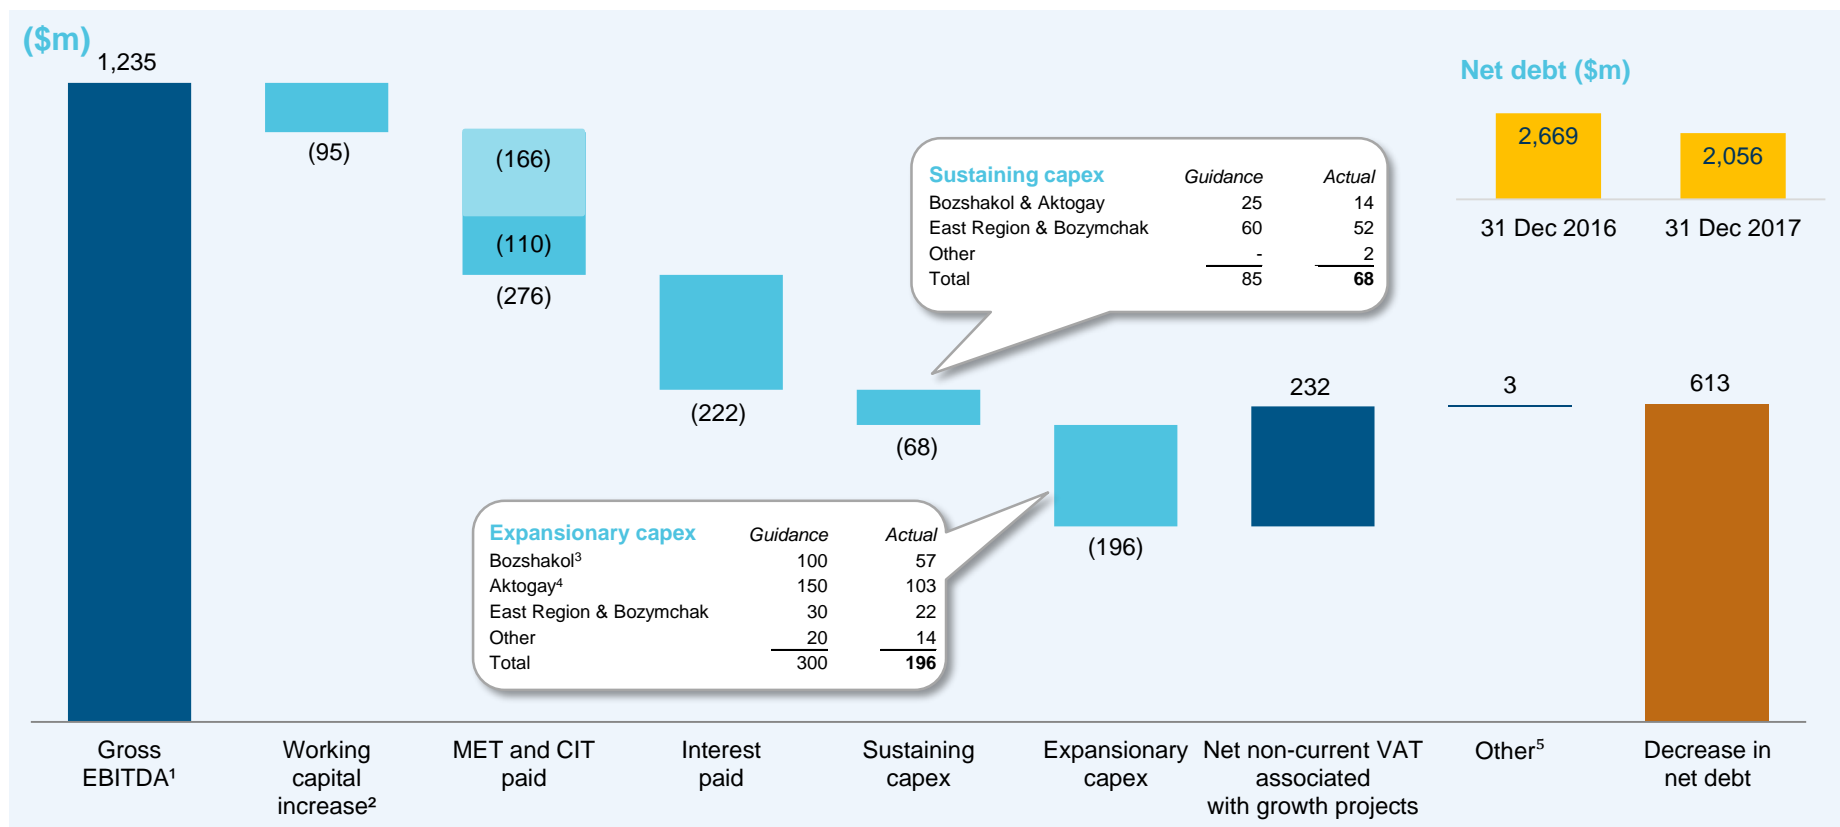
($m)

1,235

(95)

(166)

(110)

(276)

(222)

(68)

(196)

232

3

613

Sustaining capex

| | Guidance | Actual |
|---|---|---|
| Bozshakol & Aktogay | 25 | 14 |
| East Region & Bozymchak | 60 | 52 |
| Other | - | 2 |
| Total | 85 | **68** |

Expansionary capex

| | Guidance | Actual |
|---|---|---|
| Bozshakol$^3$ | 100 | 57 |
| Aktogay$^4$ | 150 | 103 |
| East Region & Bozymchak | 30 | 22 |
| Other | 20 | 14 |
| Total | 300 | **196** |

Net debt ($m)

2,669

2,056

31 Dec 2016

31 Dec 2017

Gross EBITDA¹

Working capital increase²

MET and CIT paid

Interest paid

Sustaining capex

Expansionary capex

Net non-current VAT associated with growth projects

Other$^5$

Decrease in net debt